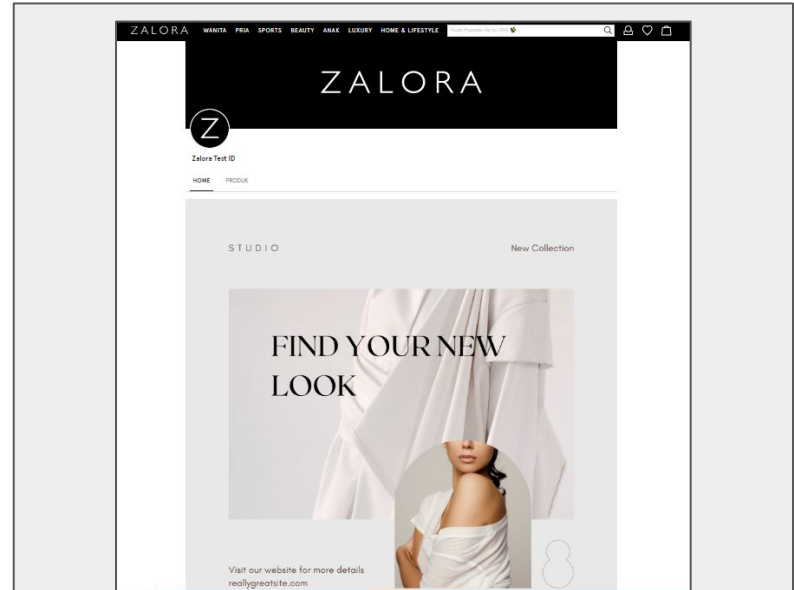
ZALORA WANITA PRIA SPORTS BEAUTY ANAK LUXURY HOME & LIFESTYLE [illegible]

ZALORA

Z

Zalora Test ID

HOME PRODUK

STUDIO

New Collection

FIND YOUR NEW LOOK

Visit our website for more details
reallygreatsite.com

8